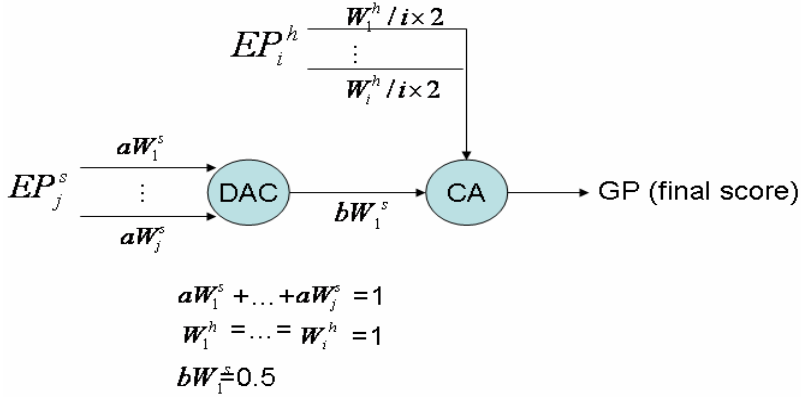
$EP_i^h$

$W_1^h / i \times 2$

$\vdots$

$W_i^h / i \times 2$

$EP_j^s$

$aW_1^s$

$\vdots$

$aW_j^s$

DAC

$bW_1^s$

CA

GP (final score)

$aW_1^s + \ldots + aW_j^s = 1$

$W_1^h = \ldots = W_i^h = 1$

$bW_1^s = 0.5$